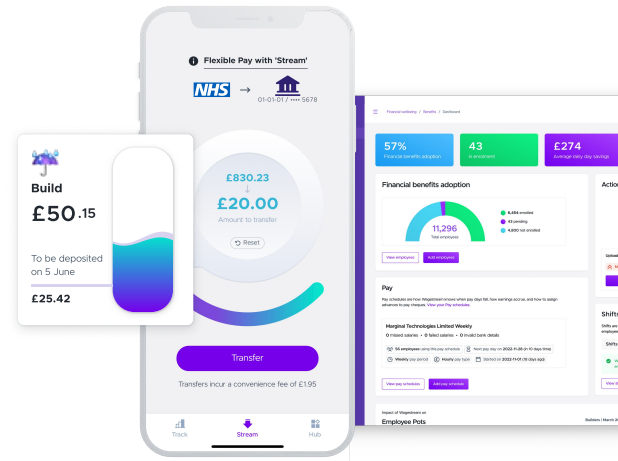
Flexible Pay with 'Stream'

NHS → 01-01-01 / •••• 5678

£830.23
↓
£20.00
Amount to transfer

Reset

Transfer

Transfers incur a convenience fee of £1.95

Track Stream Hub

Build
£50.15
To be deposited on 5 June
£25.42

Financial wellbeing / Benefits / Dashboard

57%
Financial benefits adoption

43
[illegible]

£274
Average daily day savings

Financial benefits adoption

11,296
Total employees

6,464 enrolled
43 pending
4,000 not enrolled

View employees
Add employees

Actio

Pay

Pay schedules are how Wagestream knows when pay days fall, how earnings accrue, and how to assign advances to pay cheques. View your Pay schedules

Marginal Technologies Limited Weekly

96 missed salaries
6 failed salaries
0 invalid bank details
56 employees using this pay schedule
Next pay day on 2022-11-20 (in 10 days time)
Weekly pay period
Hourly pay type
Started on 2022-11-01 (10 days ago)

View pay schedules
Add pay schedule

Shifts

Impact of Wagestream on
Employee Pots